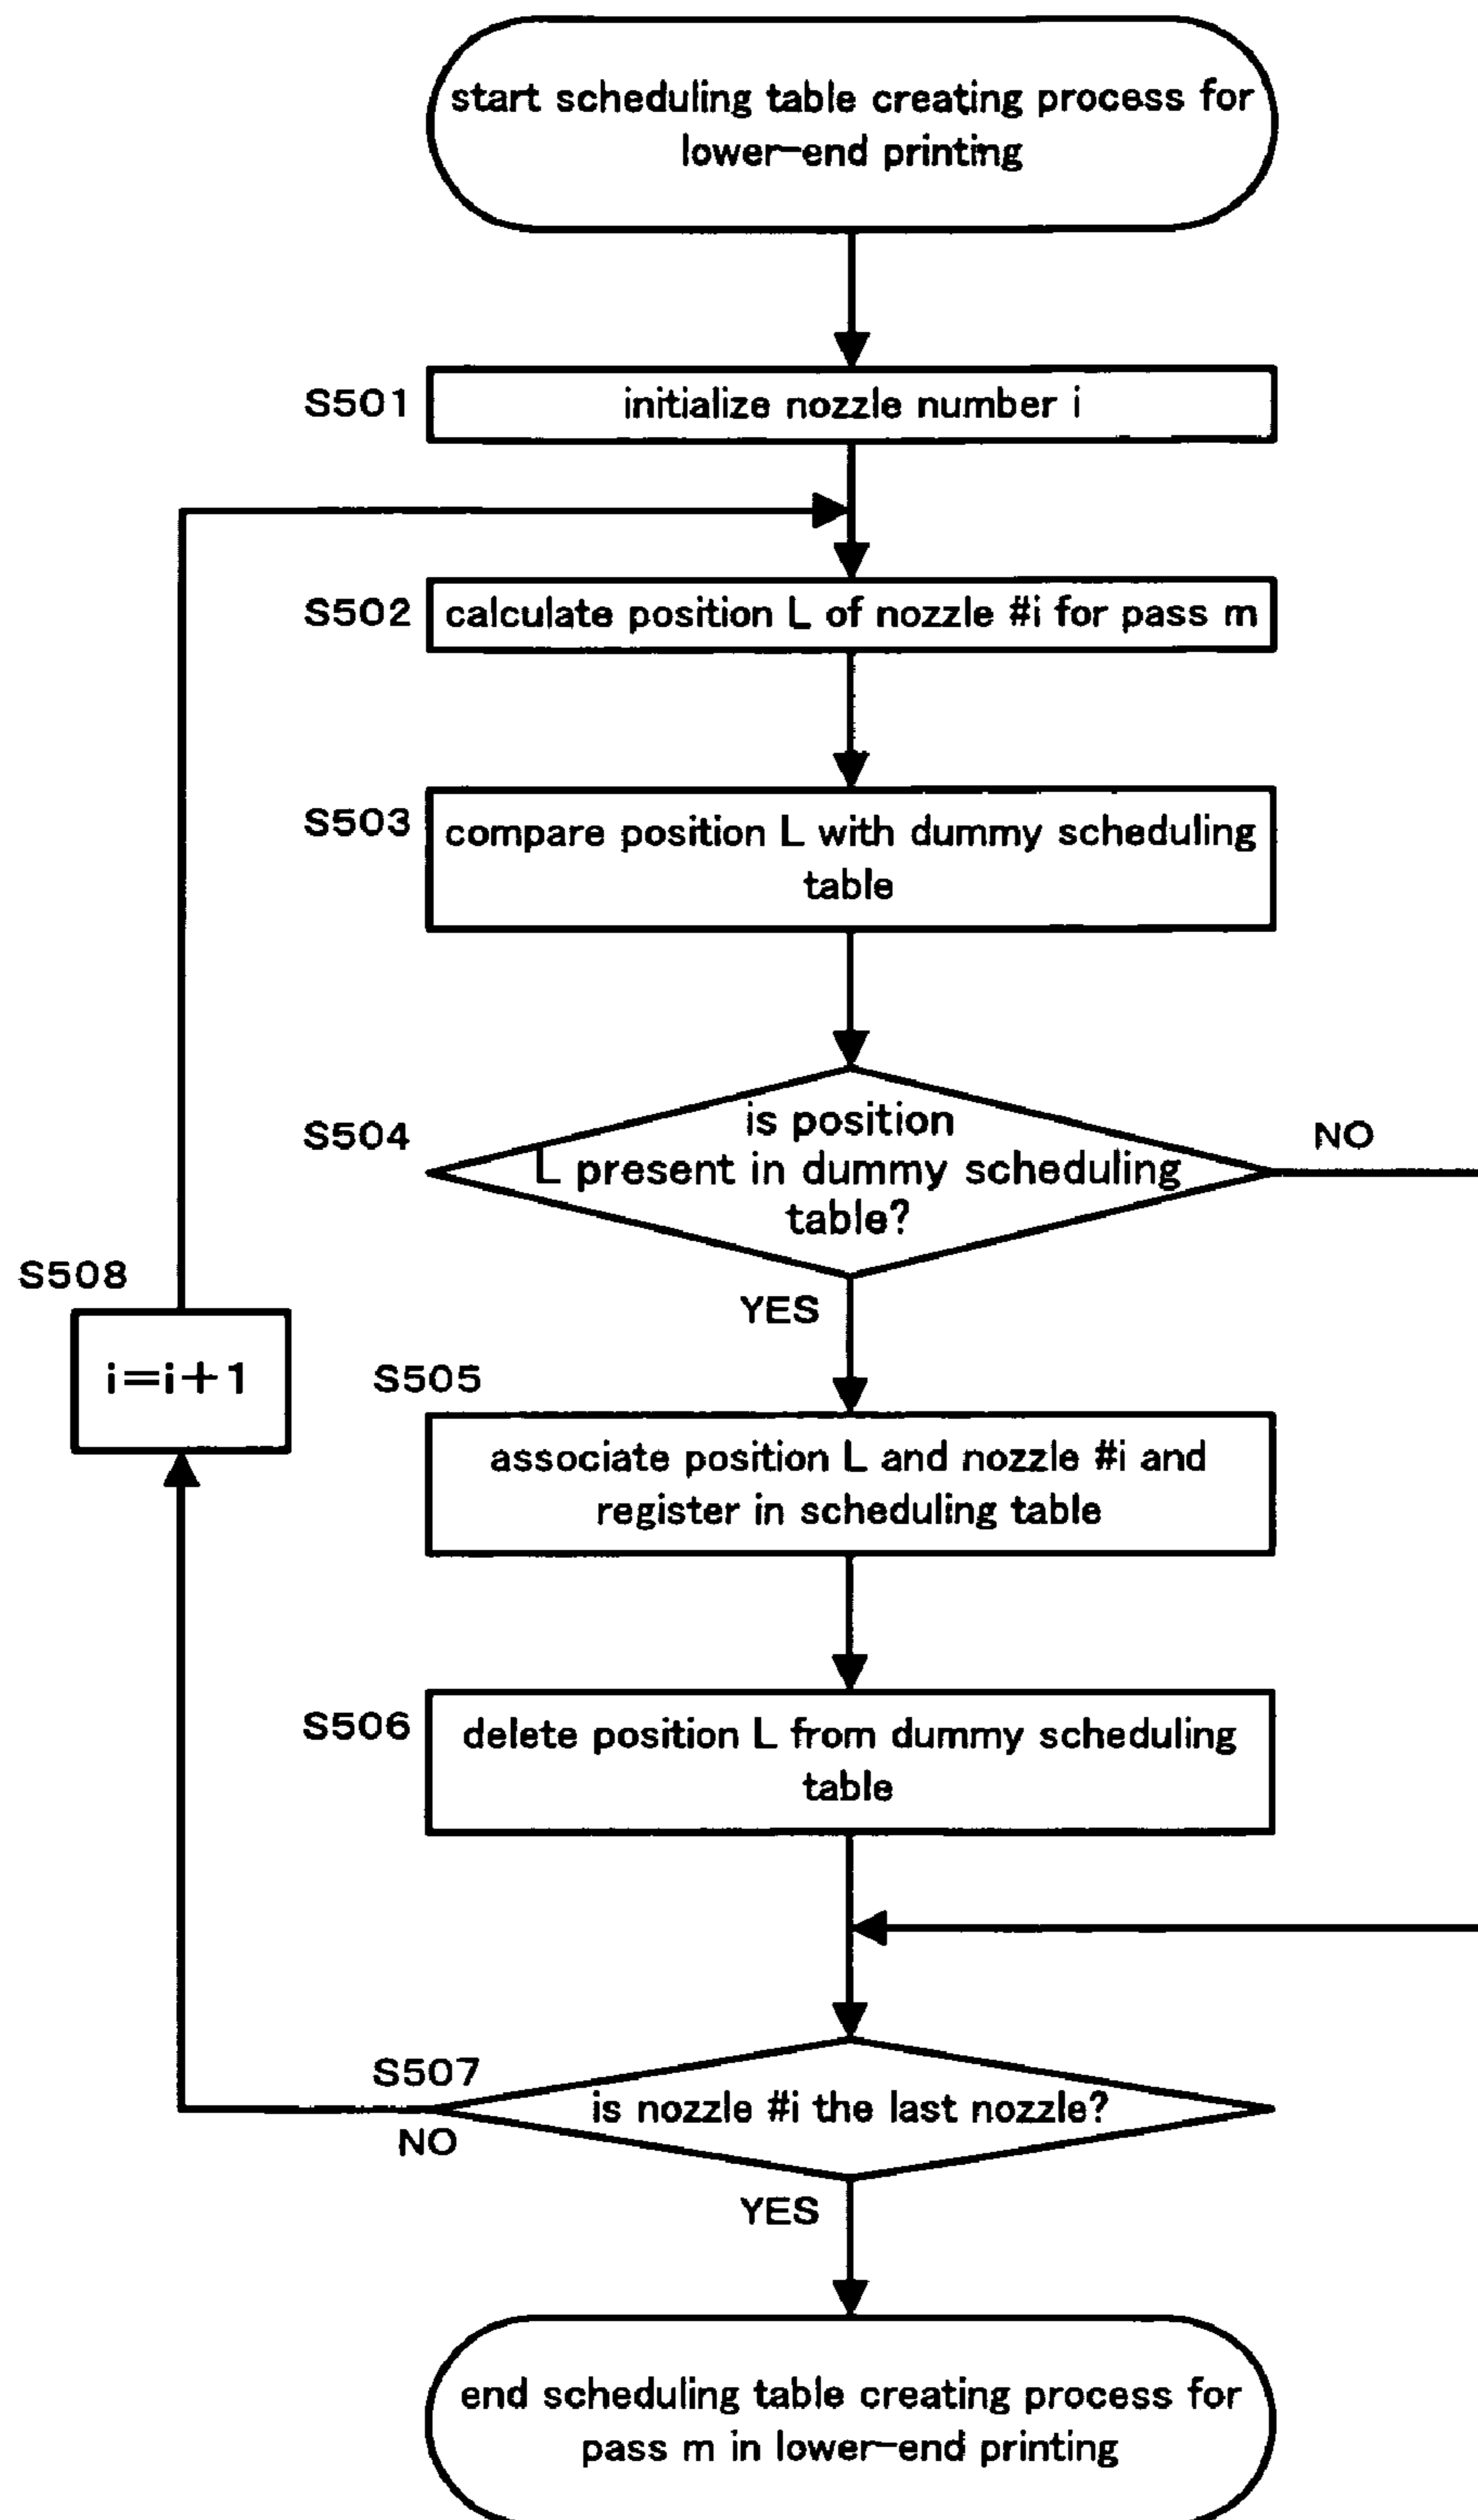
start scheduling table creating process for lower-end printing

S501 initialize nozzle number i

S502 calculate position L of nozzle #i for pass m

S503 compare position L with dummy scheduling table

S504 is position L present in dummy scheduling table?

NO

YES

S508

i=i+1

S505

associate position L and nozzle #i and register in scheduling table

S506 delete position L from dummy scheduling table

S507

is nozzle #i the last nozzle?

NO

YES

end scheduling table creating process for pass m in lower-end printing